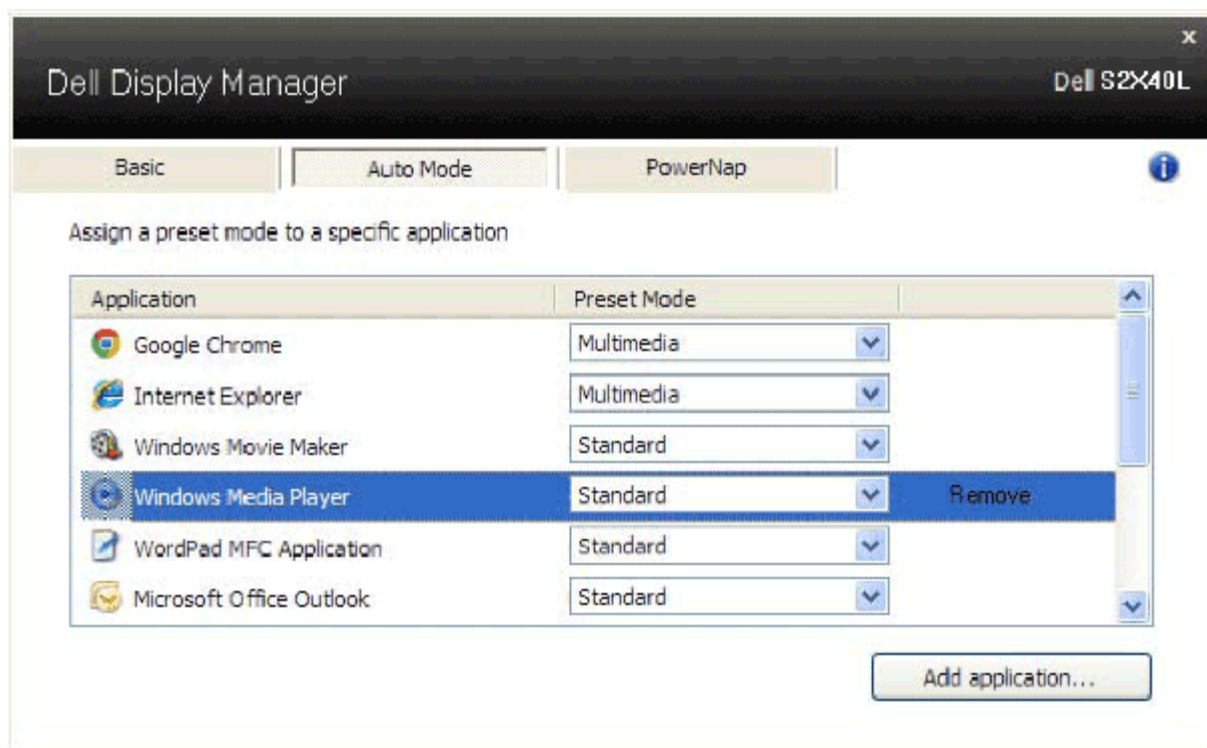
×
Dell Display Manager
Dell S2X40L

Basic
Auto Mode
PowerNap

Assign a preset mode to a specific application

| Application | Preset Mode | |
|---|---|---|
| Google Chrome | Multimedia | |
| Internet Explorer | Multimedia | |
| Windows Movie Maker | Standard | |
| Windows Media Player | Standard | Remove |
| WordPad MFC Application | Standard | |
| Microsoft Office Outlook | Standard | |

Add application...